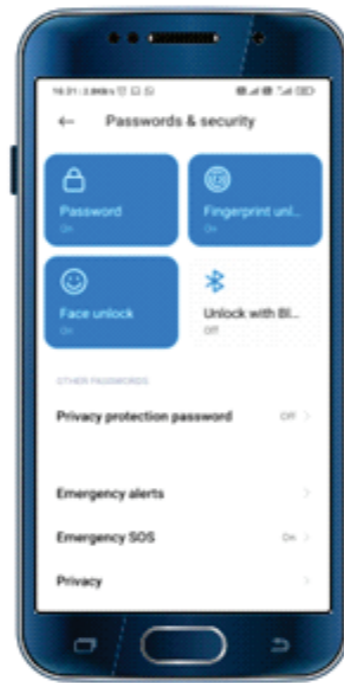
16:31 | 3.8KB/s

Passwords & security

Password
On

Fingerprint unl...
On

Face unlock
On

Unlock with Bl...
Off

OTHER PASSWORDS

Privacy protection password
Off

Emergency alerts

Emergency SOS
On

Privacy